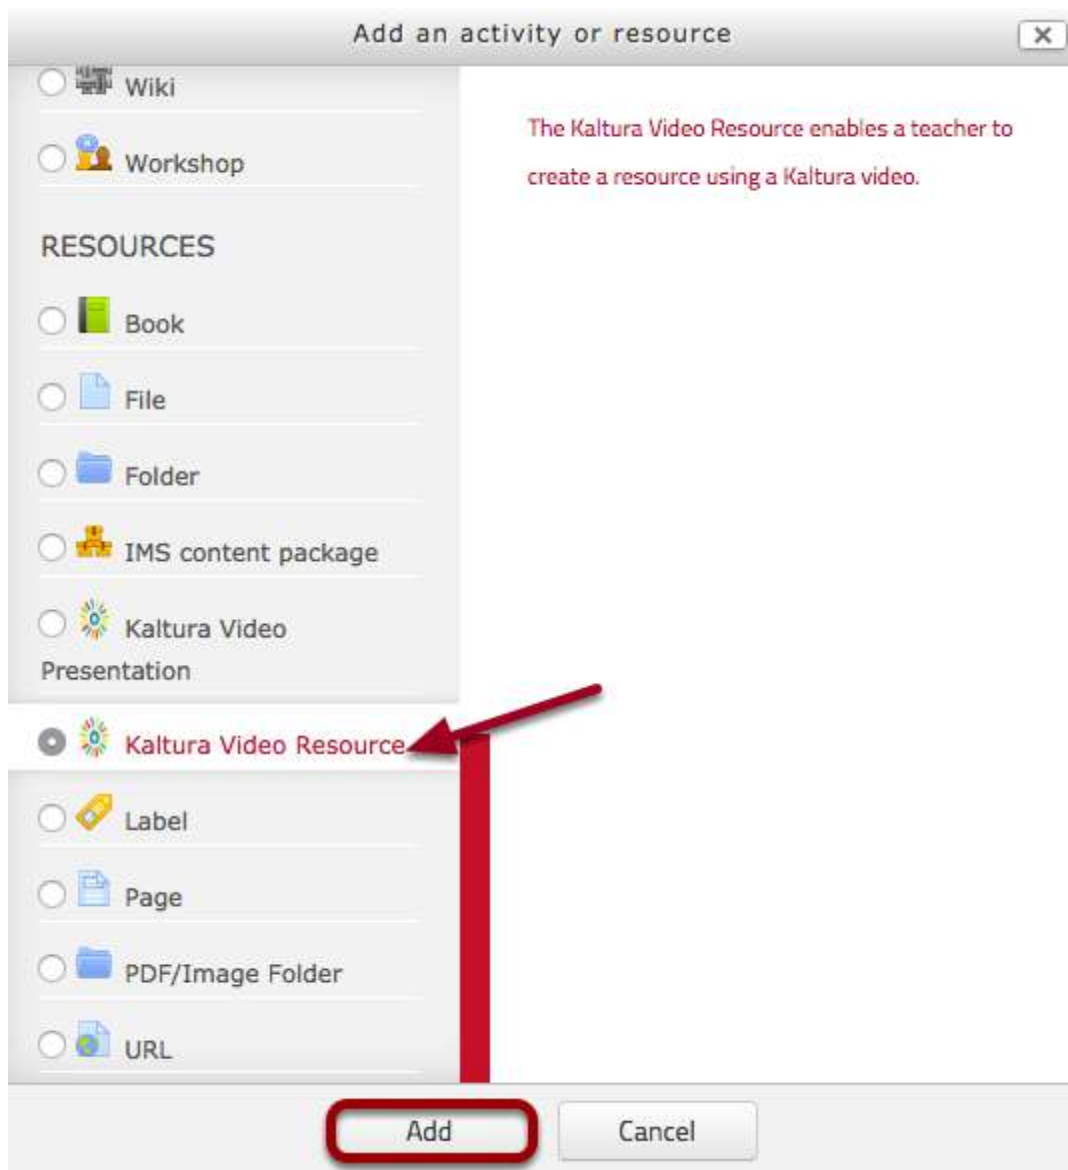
Add an activity or resource

Wiki

Workshop

RESOURCES

Book

File

Folder

IMS content package

Kaltura Video Presentation

Kaltura Video Resource

Label

Page

PDF/Image Folder

URL

The Kaltura Video Resource enables a teacher to create a resource using a Kaltura video.

Add

Cancel